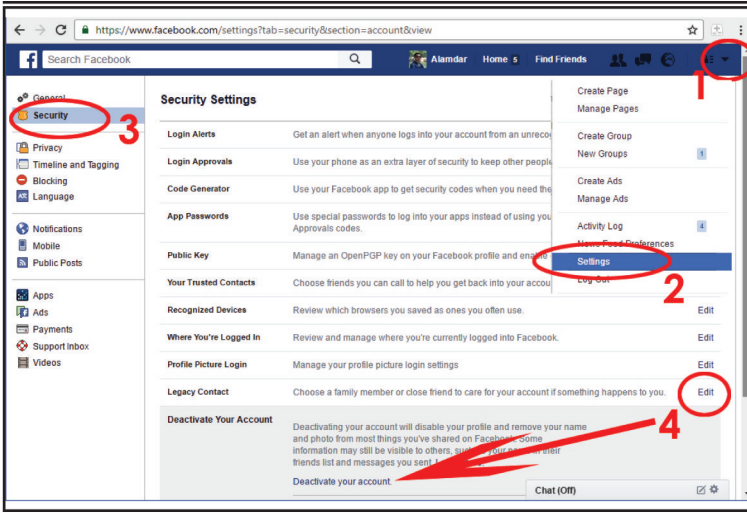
https://www.facebook.com/settings?tab=security&section=account&view

Search Facebook

Alamdar Home 5 Find Friends

General
Security
Privacy
Timeline and Tagging
Blocking
Language

Notifications
Mobile
Public Posts

Apps
Ads
Payments
Support Inbox
Videos

Security Settings

| | | |
|---|---|---|
| Login Alerts | Get an alert when anyone logs into your account from an unreco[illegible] | |
| Login Approvals | Use your phone as an extra layer of security to keep other people | |
| Code Generator | Use your Facebook app to get security codes when you need the | |
| App Passwords | Use special passwords to log into your apps instead of using you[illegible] Approvals codes. | |
| Public Key | Manage an OpenPGP key on your Facebook profile and enab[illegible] | |
| Your Trusted Contacts | Choose friends you can call to help you get back into your accou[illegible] | |
| Recognized Devices | Review which browsers you saved as ones you often use. | Edit |
| Where You're Logged In | Review and manage where you're currently logged into Facebook. | Edit |
| Profile Picture Login | Manage your profile picture login settings | Edit |
| Legacy Contact | Choose a family member or close friend to care for your account if something happens to you. | Edit |

Deactivate Your Account

Deactivating your account will disable your profile and remove your name and photo from most things you've shared on Facebook. Some information may still be visible to others, su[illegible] their friends list and messages you sent.

Deactivate your account.

Create Page
Manage Pages
Create Group
New Groups 1
Create Ads
Manage Ads
Activity Log 4
News Feed Preferences
Settings
Log Out

Chat (Off)

1
2
3
4